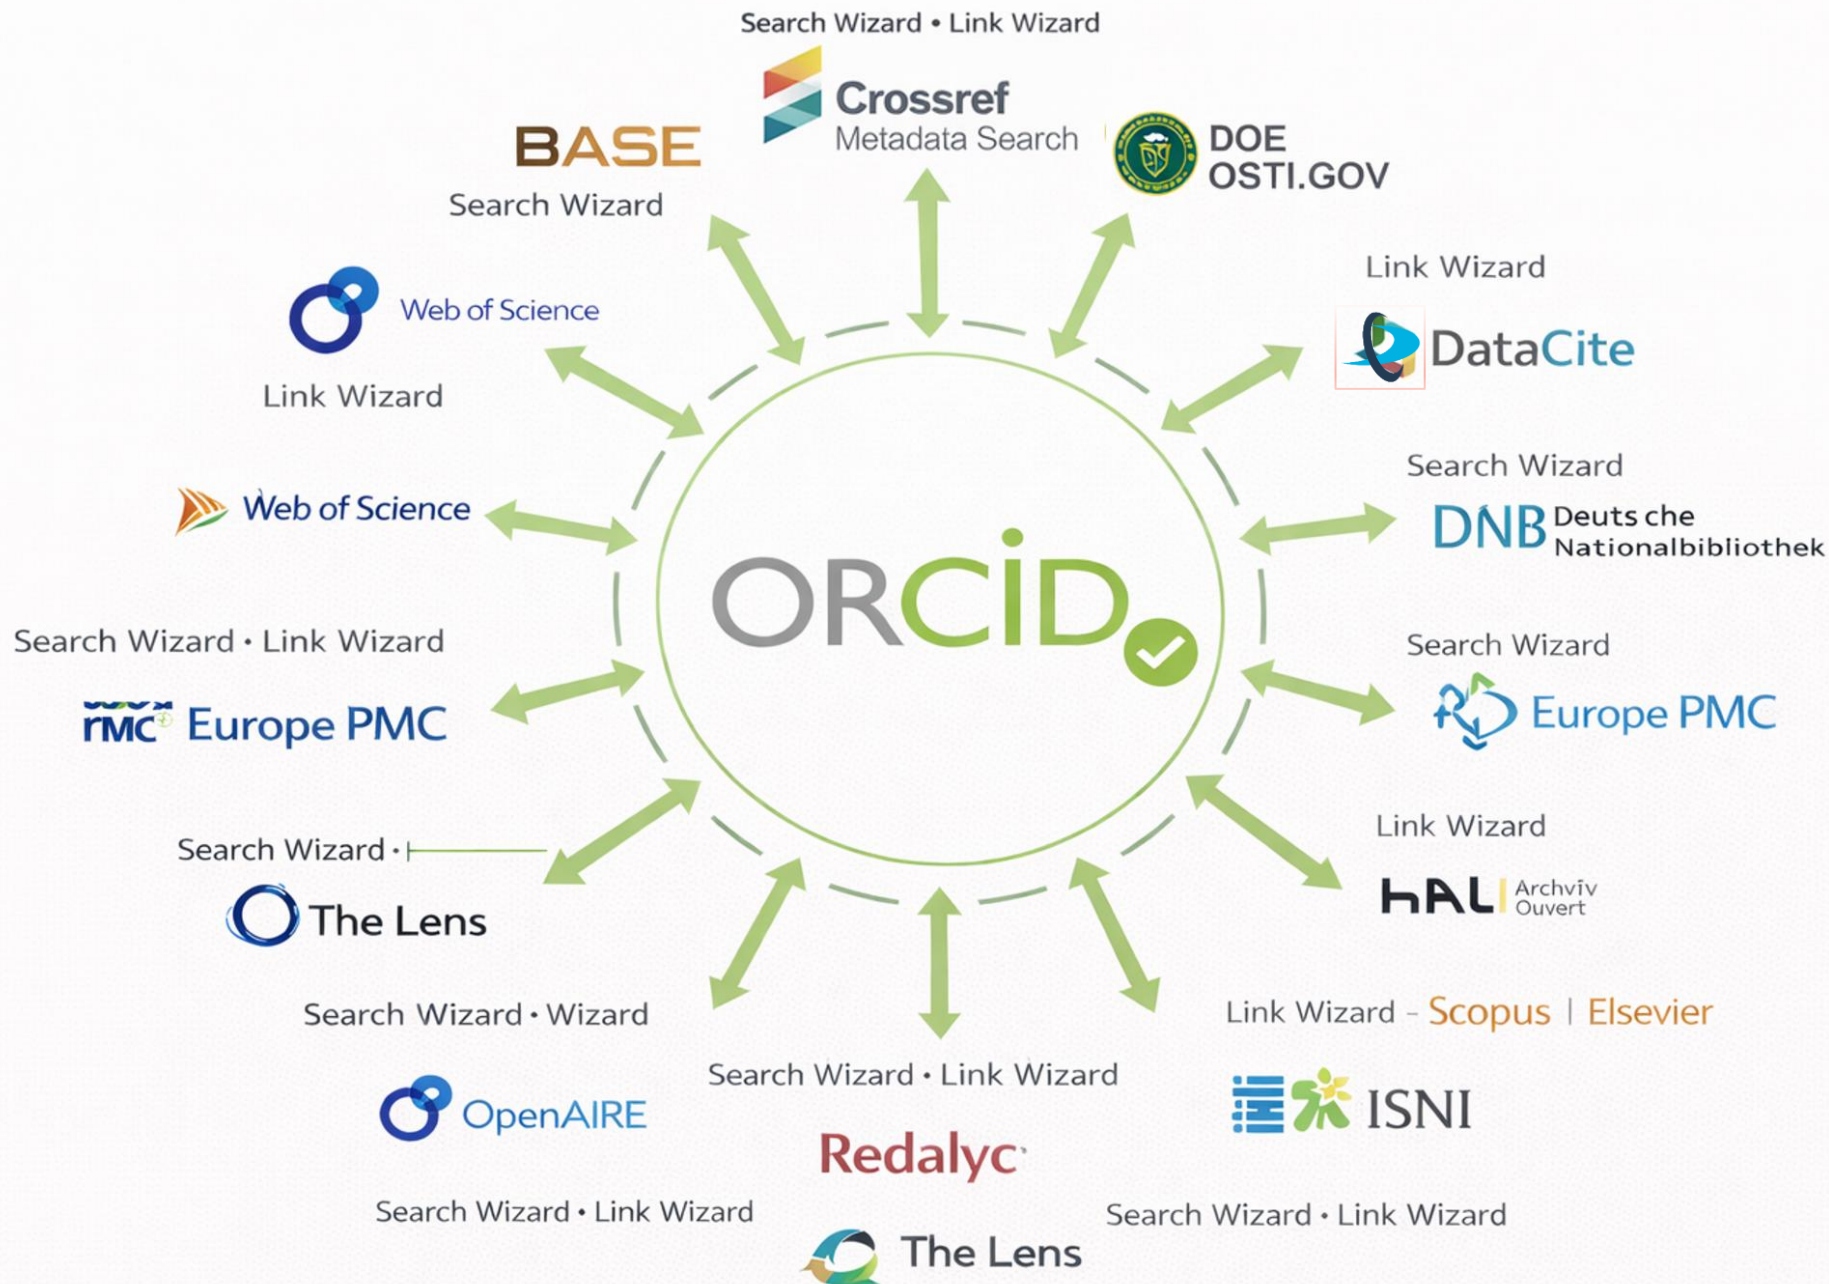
Search Wizard • Link Wizard

Crossref
Metadata Search

BASE

Search Wizard

DOE
OSTI.GOV

Link Wizard

Web of Science

Link Wizard

DataCite

Web of Science

Search Wizard

DNB Deuts che Nationalbibliothek

ORCiD

Search Wizard • Link Wizard

rMC Europe PMC

Search Wizard

Europe PMC

Search Wizard •

The Lens

Link Wizard

hAL Archviv Ouvert

Search Wizard • Wizard

Link Wizard – Scopus | Elsevier

Search Wizard • Link Wizard

OpenAIRE

ISNI

Redalyc

Search Wizard • Link Wizard

Search Wizard • Link Wizard

The Lens